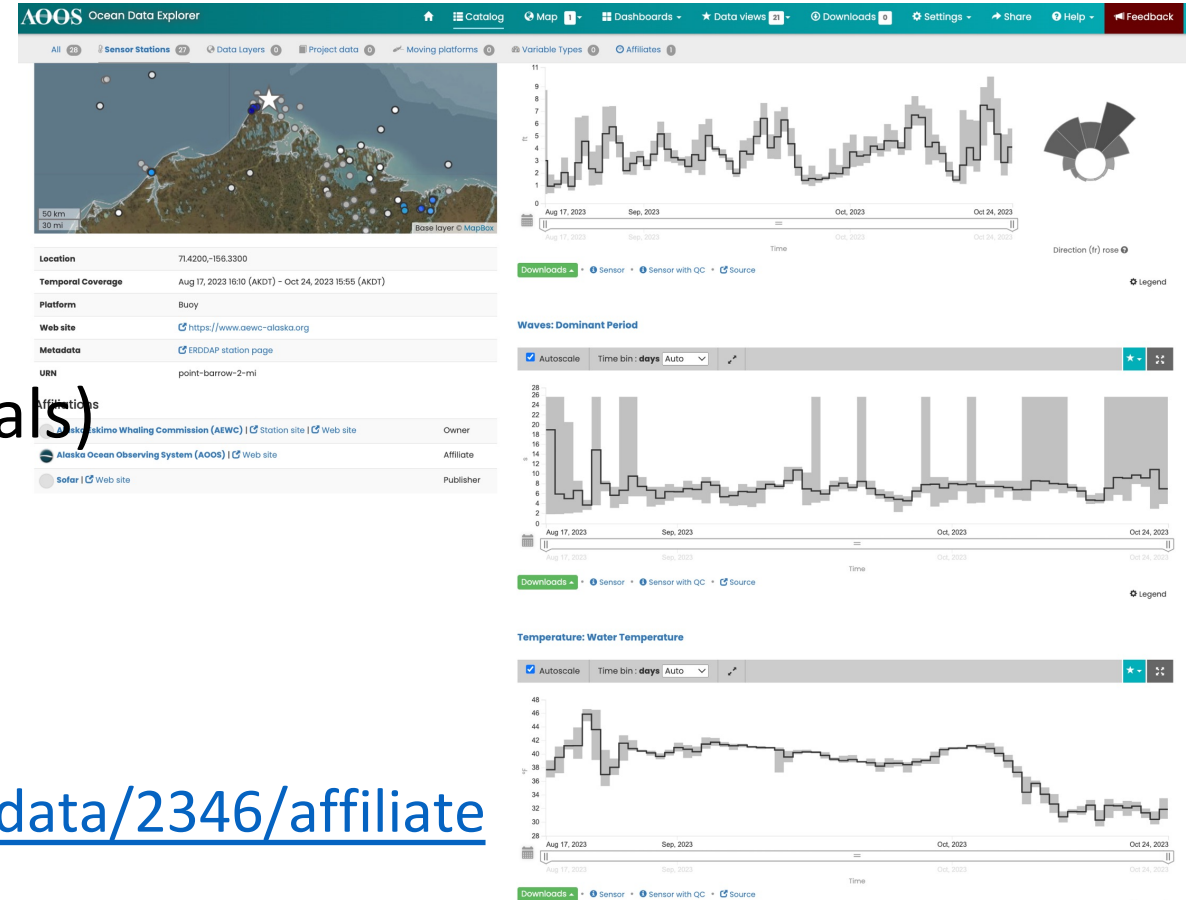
AOOS Ocean Data Explorer

Catalog | Map 1 | Dashboards | Data views 21 | Downloads 0 | Settings | Share | Help | Feedback

All 28 | Sensor Stations 27 | Data Layers 0 | Project data 0 | Moving platforms 0 | Variable Types 0 | Affiliates 1

50 km
30 mi
Base layer © MapBox

| | |
|---|---|
| Location | 71.4200,-156.3300 |
| Temporal Coverage | Aug 17, 2023 16:10 (AKDT) - Oct 24, 2023 15:55 (AKDT) |
| Platform | Buoy |
| Web site | https://www.aewc-alaska.org |
| Metadata | ERDDAP station page |
| URN | point-barrow-2-mi |

als)

Affiliations

| | |
|---|---|
| Alaska Eskimo Whaling Commission (AEWC) \| Station site \| Web site | Owner |
| Alaska Ocean Observing System (AOOS) \| Web site | Affiliate |
| Sofar \| Web site | Publisher |

data/2346/affiliate

11 10 9 8 7 6 5 4 3 2 1 0
ft
Aug 17, 2023 Sep, 2023 Oct, 2023 Oct 24, 2023
Aug 17, 2023 Sep, 2023 Oct, 2023 Oct 24, 2023
Time
Direction (fr) rose
Downloads • Sensor • Sensor with QC • Source
Legend

Waves: Dominant Period
Autoscale | Time bin : days Auto
28 26 24 22 20 18 16 14 12 10 8 6 4 2 0
s
Aug 17, 2023 Sep, 2023 Oct, 2023 Oct 24, 2023
Aug 17, 2023 Sep, 2023 Oct, 2023 Oct 24, 2023
Time
Downloads • Sensor • Sensor with QC • Source
Legend

Temperature: Water Temperature
Autoscale | Time bin : days Auto
48 46 44 42 40 38 36 34 32 30 28
°F
Aug 17, 2023 Sep, 2023 Oct, 2023 Oct 24, 2023
Aug 17, 2023 Sep, 2023 Oct, 2023 Oct 24, 2023
Time
Downloads • Sensor • Sensor with QC • Source